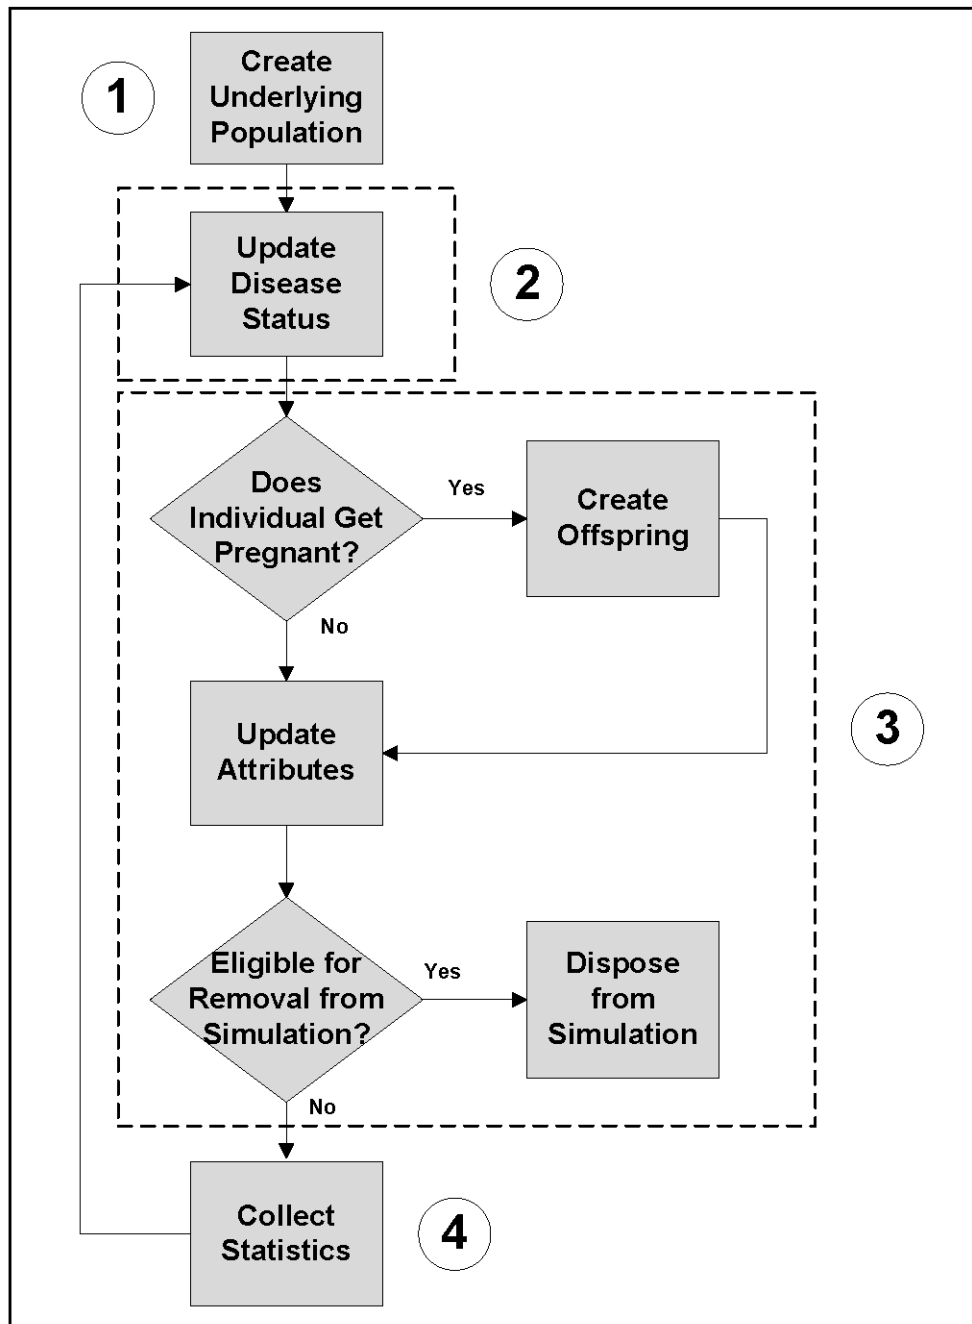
1

Create Underlying Population

Update Disease Status

2

Does Individual Get Pregnant?

Yes

Create Offspring

No

Update Attributes

3

Eligible for Removal from Simulation?

Yes

Dispose from Simulation

No

Collect Statistics

4